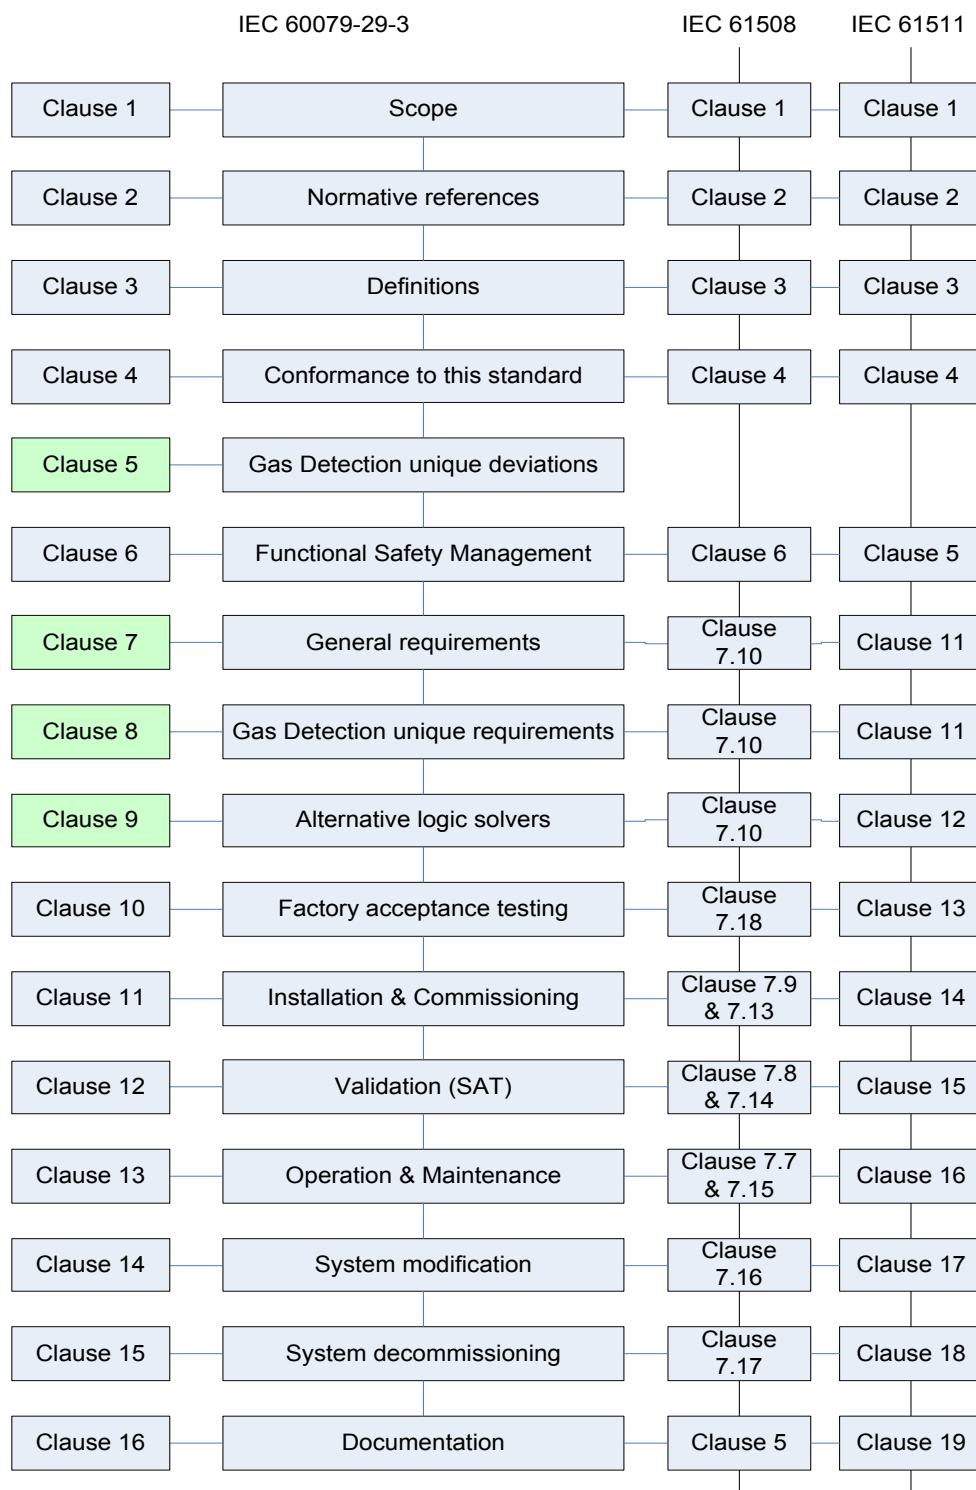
IEC 60079-29-3

IEC 61508

IEC 61511

| Clause 1 | Scope | Clause 1 | Clause 1 |
|---|---|---|---|
| Clause 2 | Normative references | Clause 2 | Clause 2 |
| Clause 3 | Definitions | Clause 3 | Clause 3 |
| Clause 4 | Conformance to this standard | Clause 4 | Clause 4 |
| Clause 5 | Gas Detection unique deviations | | |
| Clause 6 | Functional Safety Management | Clause 6 | Clause 5 |
| Clause 7 | General requirements | Clause 7.10 | Clause 11 |
| Clause 8 | Gas Detection unique requirements | Clause 7.10 | Clause 11 |
| Clause 9 | Alternative logic solvers | Clause 7.10 | Clause 12 |
| Clause 10 | Factory acceptance testing | Clause 7.18 | Clause 13 |
| Clause 11 | Installation & Commissioning | Clause 7.9 & 7.13 | Clause 14 |
| Clause 12 | Validation (SAT) | Clause 7.8 & 7.14 | Clause 15 |
| Clause 13 | Operation & Maintenance | Clause 7.7 & 7.15 | Clause 16 |
| Clause 14 | System modification | Clause 7.16 | Clause 17 |
| Clause 15 | System decommissioning | Clause 7.17 | Clause 18 |
| Clause 16 | Documentation | Clause 5 | Clause 19 |